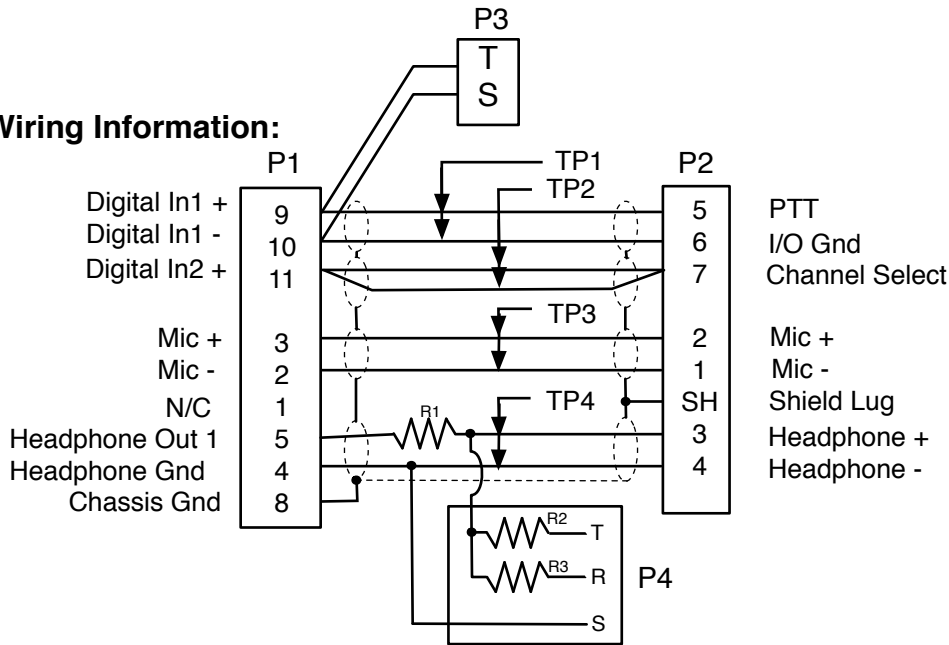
Wiring Information:

P3
T
S

P1
Digital In1 + 9
Digital In1 - 10
Digital In2 + 11
Mic + 3
Mic - 2
N/C 1
Headphone Out 1 5
Headphone Gnd 4
Chassis Gnd 8

TP1
TP2
TP3
TP4
R1

P2
5 PTT
6 I/O Gnd
7 Channel Select
2 Mic +
1 Mic -
SH Shield Lug
3 Headphone +
4 Headphone -

R2 T
R3 R
S
P4